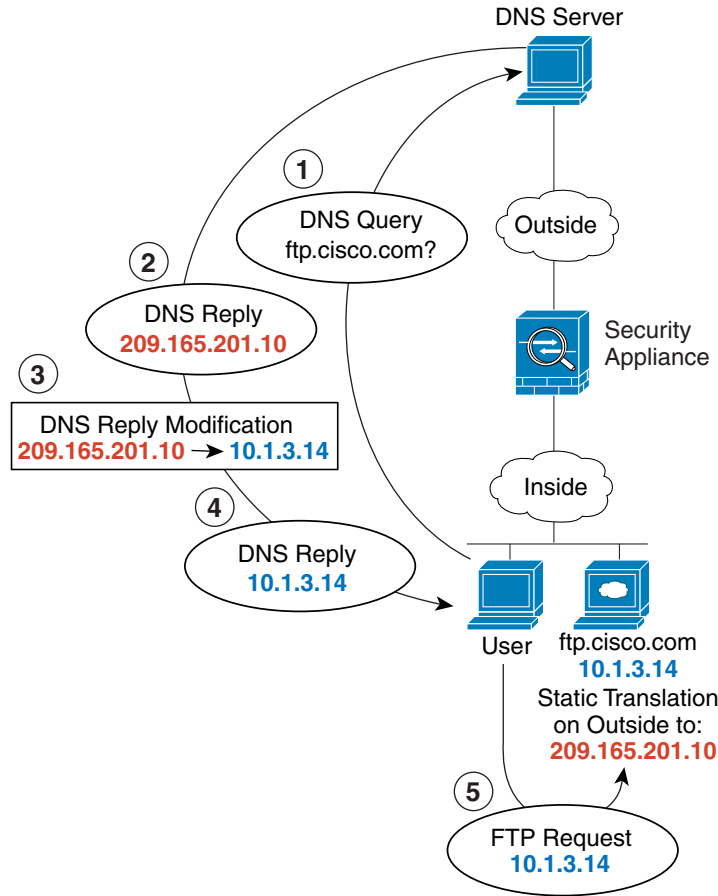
DNS Server

1

DNS Query
ftp.cisco.com?

Outside

2

DNS Reply
209.165.201.10

Security Appliance

3

DNS Reply Modification
209.165.201.10 → 10.1.3.14

Inside

4

DNS Reply
10.1.3.14

User

ftp.cisco.com
10.1.3.14
Static Translation on Outside to:
209.165.201.10

5

FTP Request
10.1.3.14